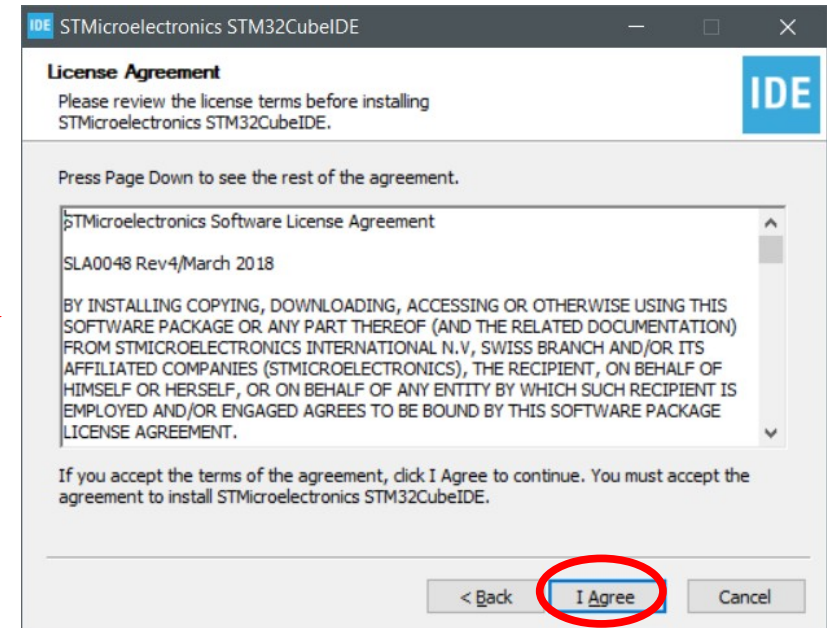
IDE STMicroelectronics STM32CubeIDE

License Agreement
Please review the license terms before installing STMicroelectronics STM32CubeIDE.

IDE

Press Page Down to see the rest of the agreement.

STMicroelectronics Software License Agreement

SLA0048 Rev4/March 2018

BY INSTALLING COPYING, DOWNLOADING, ACCESSING OR OTHERWISE USING THIS SOFTWARE PACKAGE OR ANY PART THEREOF (AND THE RELATED DOCUMENTATION) FROM STMICROELECTRONICS INTERNATIONAL N.V, SWISS BRANCH AND/OR ITS AFFILIATED COMPANIES (STMICROELECTRONICS), THE RECIPIENT, ON BEHALF OF HIMSELF OR HERSELF, OR ON BEHALF OF ANY ENTITY BY WHICH SUCH RECIPIENT IS EMPLOYED AND/OR ENGAGED AGREES TO BE BOUND BY THIS SOFTWARE PACKAGE LICENSE AGREEMENT.

If you accept the terms of the agreement, click I Agree to continue. You must accept the agreement to install STMicroelectronics STM32CubeIDE.

< Back   I Agree   Cancel